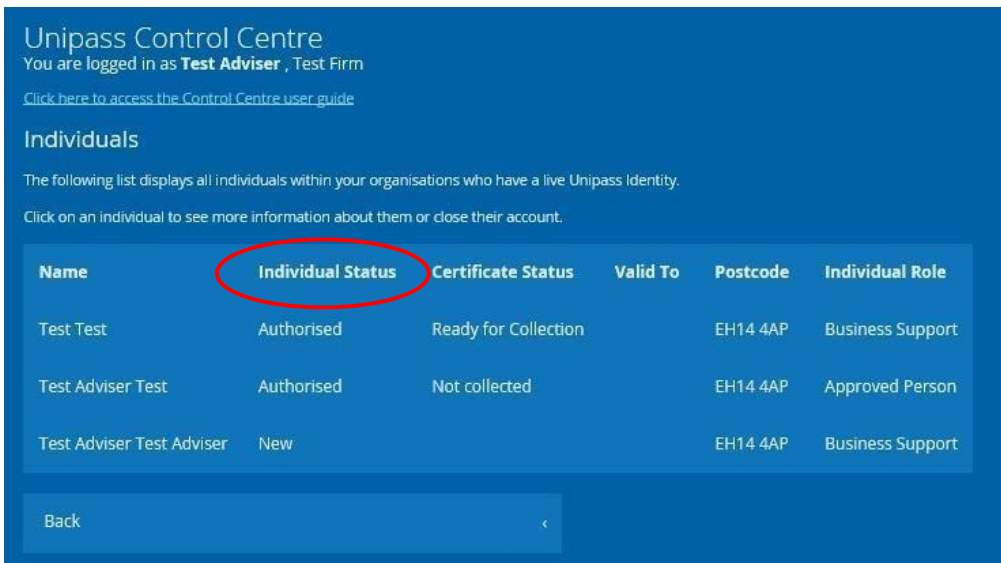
Unipass Control Centre
You are logged in as **Test Adviser** , Test Firm

Click here to access the Control Centre user guide

Individuals

The following list displays all individuals within your organisations who have a live Unipass Identity.

Click on an individual to see more information about them or close their account.

| Name | Individual Status | Certificate Status | Valid To | Postcode | Individual Role |
|---|---|---|---|---|---|
| Test Test | Authorised | Ready for Collection | | EH14 4AP | Business Support |
| Test Adviser Test | Authorised | Not collected | | EH14 4AP | Approved Person |
| Test Adviser Test Adviser | New | | | EH14 4AP | Business Support |

Back ‹